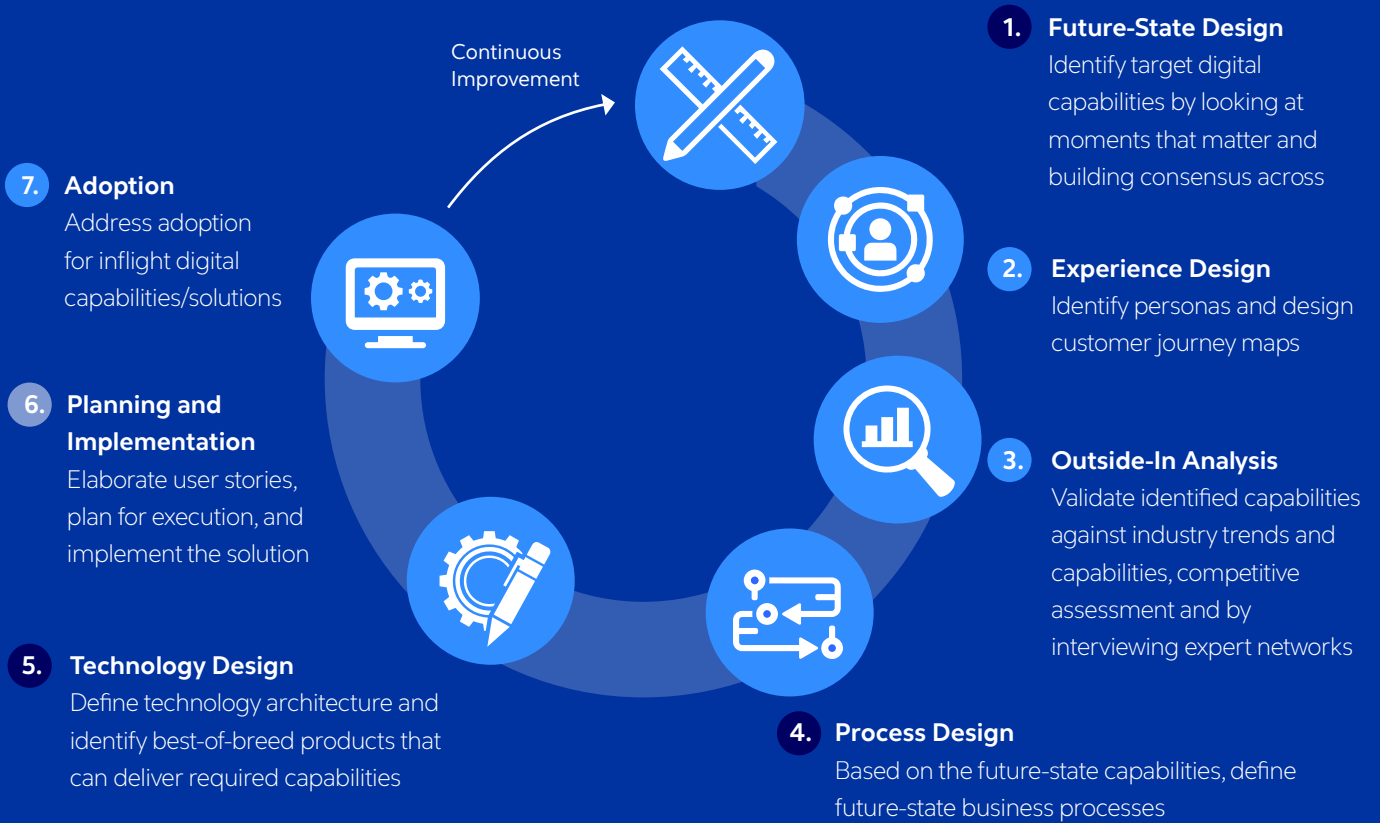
Continuous Improvement

1. Future-State Design
Identify target digital capabilities by looking at moments that matter and building consensus across

2. Experience Design
Identify personas and design customer journey maps

3. Outside-In Analysis
Validate identified capabilities against industry trends and capabilities, competitive assessment and by interviewing expert networks

4. Process Design
Based on the future-state capabilities, define future-state business processes

5. Technology Design
Define technology architecture and identify best-of-breed products that can deliver required capabilities

6. Planning and Implementation
Elaborate user stories, plan for execution, and implement the solution

7. Adoption
Address adoption for inflight digital capabilities/solutions